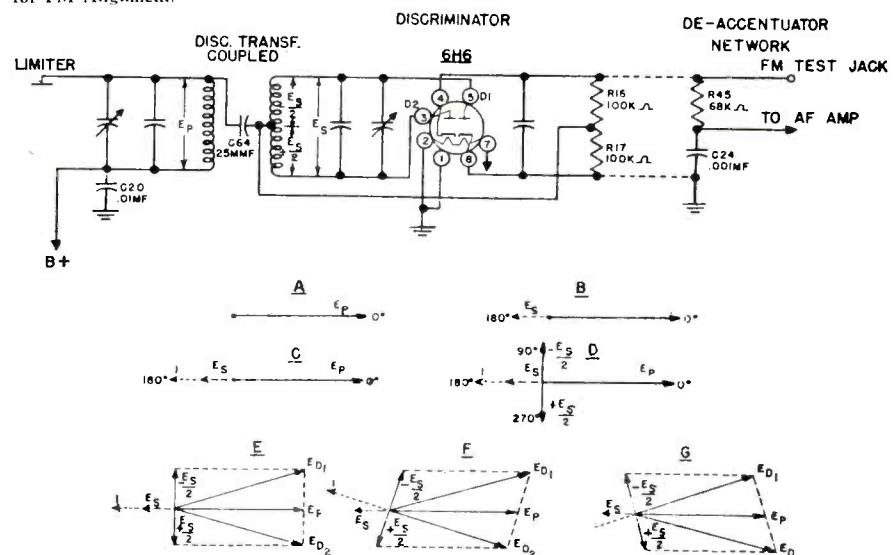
DISCRIMINATOR

DE-ACCENTUATOR NETWORK

LIMITER

DISC. TRANSF. COUPLED

6H6

FM TEST JACK

TO AF AMP

$E_P$

C64 25MMF

$\frac{E_S}{2}$

$\frac{E_S}{2}$

$E_S$

D2

D1

4

5

3

2

1

7

8

R16 100K Ω

R17 100K Ω

R45 68K Ω

C24 .001MF

C20 .01MF

B+

A

$E_P$

0°

B

$E_S$

180°

0°

C

180°

$E_S$

$E_P$

0°

D

90°

$-\frac{E_S}{2}$

180°

$E_S$

$E_P$

0°

270°

$+\frac{E_S}{2}$

E

$\frac{E_S}{2}$

$E_{D_1}$

$E_S$

$E_F$

$\frac{E_S}{2}$

$E_{D_2}$

F

$-\frac{E_S}{2}$

$E_{D_1}$

$E_S$

$E_P$

$+\frac{E_S}{2}$

$E_{D_2}$

G

$-\frac{E_S}{2}$

$E_{D_1}$

$E_S$

$E_P$

$+\frac{E_S}{2}$

$E_D$